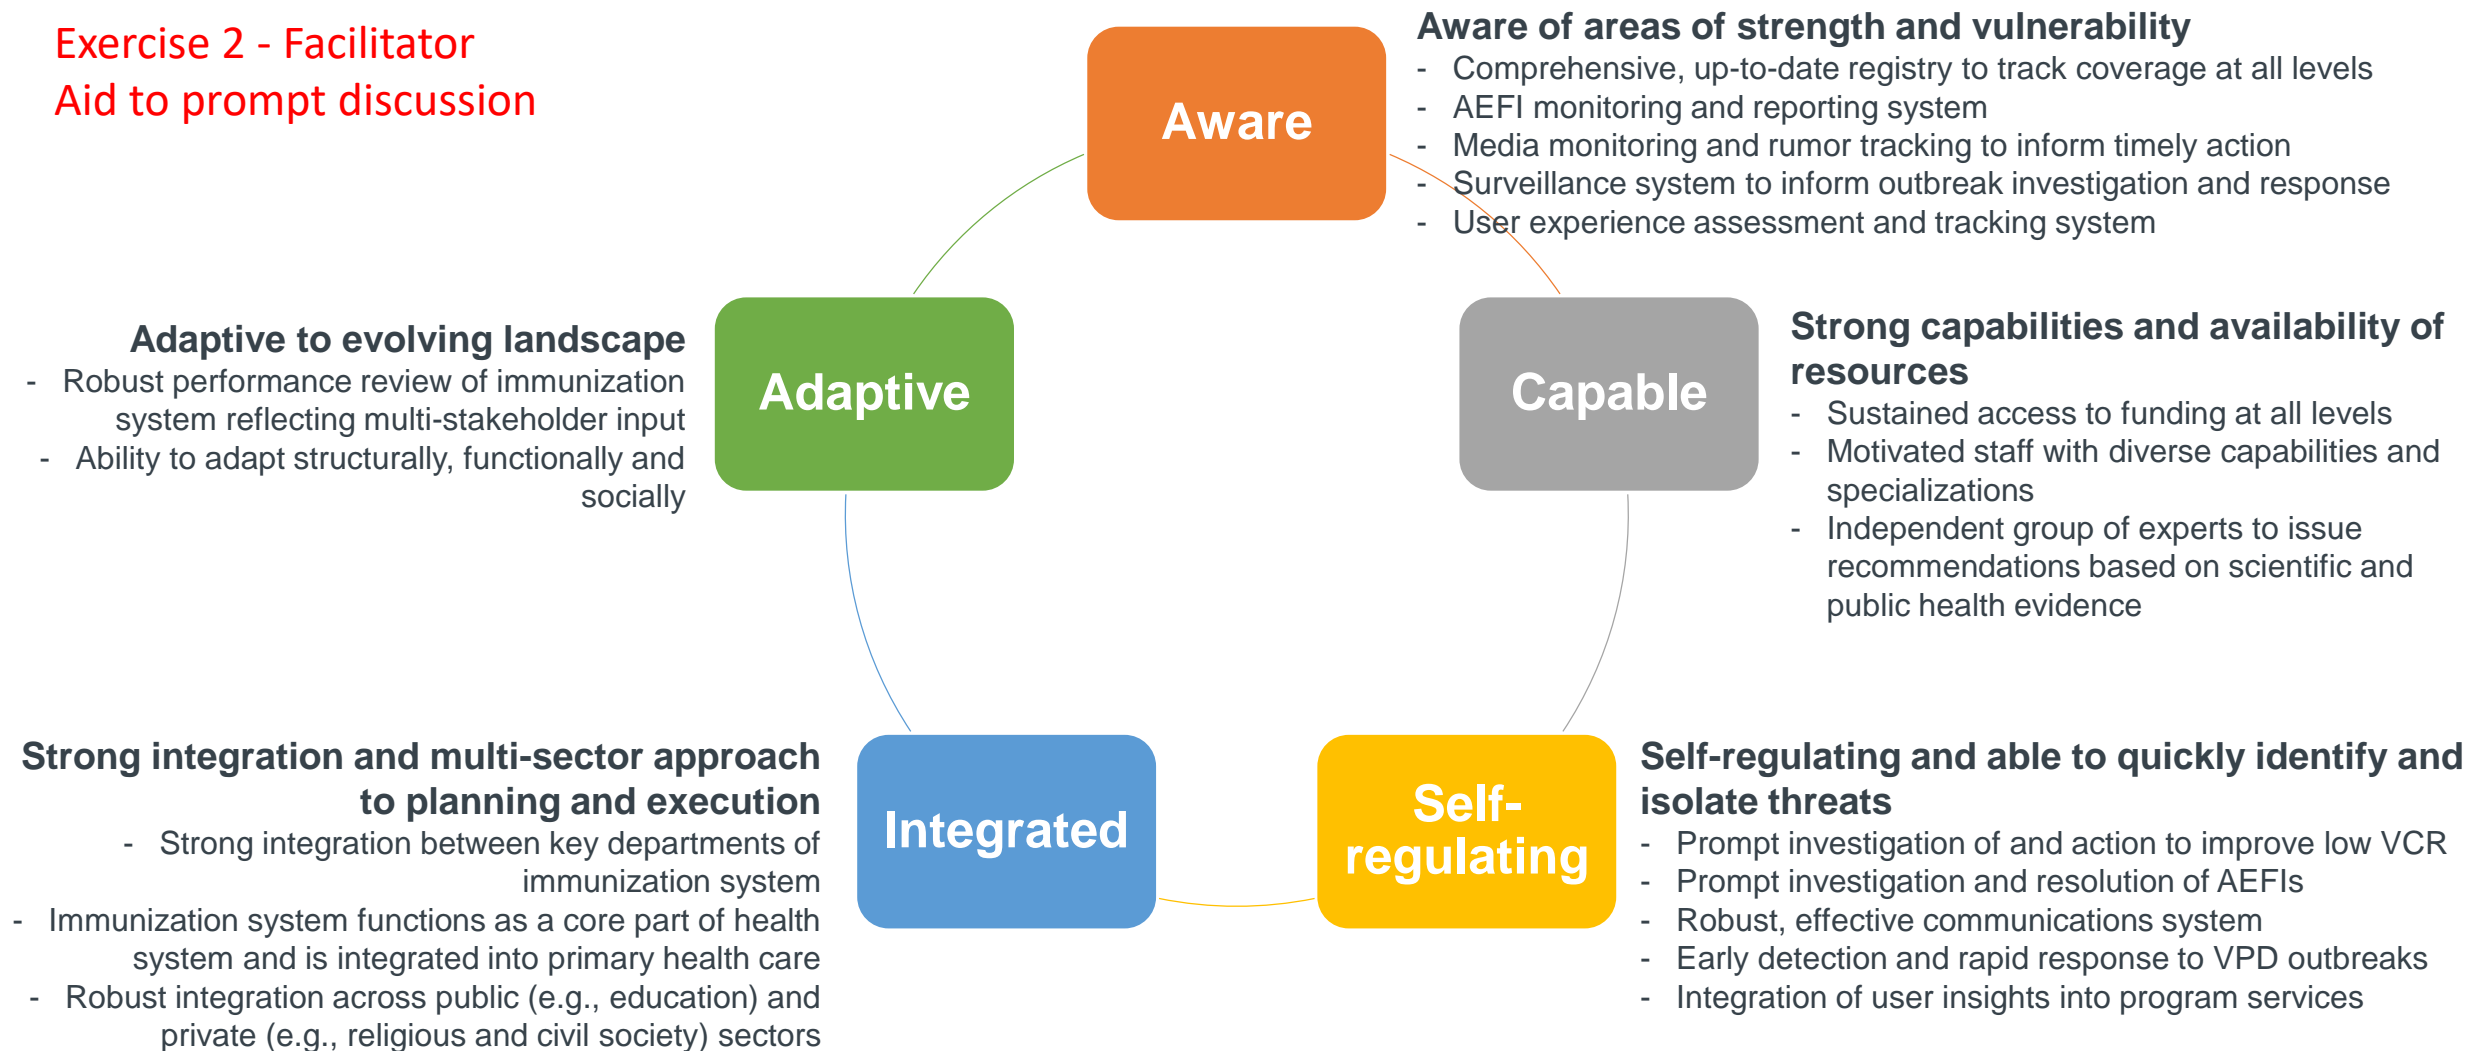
Exercise 2 - Facilitator
Aid to prompt discussion

Aware

Aware of areas of strength and vulnerability
- Comprehensive, up-to-date registry to track coverage at all levels
- AEFI monitoring and reporting system
- Media monitoring and rumor tracking to inform timely action
- Surveillance system to inform outbreak investigation and response
- User experience assessment and tracking system

Adaptive to evolving landscape
- Robust performance review of immunization system reflecting multi-stakeholder input
- Ability to adapt structurally, functionally and socially

Adaptive

Capable

Strong capabilities and availability of resources
- Sustained access to funding at all levels
- Motivated staff with diverse capabilities and specializations
- Independent group of experts to issue recommendations based on scientific and public health evidence

Strong integration and multi-sector approach to planning and execution
- Strong integration between key departments of immunization system
- Immunization system functions as a core part of health system and is integrated into primary health care
- Robust integration across public (e.g., education) and private (e.g., religious and civil society) sectors

Integrated

Self-regulating

Self-regulating and able to quickly identify and isolate threats
- Prompt investigation of and action to improve low VCR
- Prompt investigation and resolution of AEFIs
- Robust, effective communications system
- Early detection and rapid response to VPD outbreaks
- Integration of user insights into program services